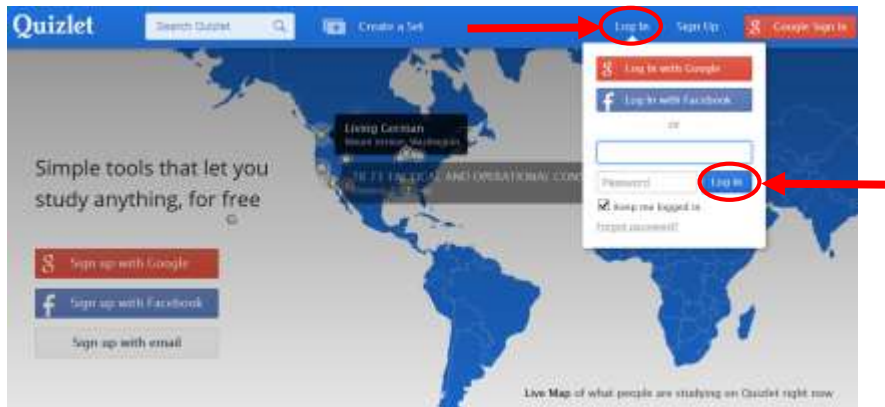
Quizlet

Search Quizlet

Create a Set

Log In

Sign Up

Google Sign In

Log In with Google

Log In with Facebook

or

Password

Log In

Keep me logged in

Forgot password?

Living German

Mount Vernon, Washington

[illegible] TACTICAL AND OPERATIONAL CON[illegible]

Simple tools that let you study anything, for free

Sign up with Google

Sign up with Facebook

Sign up with email

Live Map of what people are studying on Quizlet right now